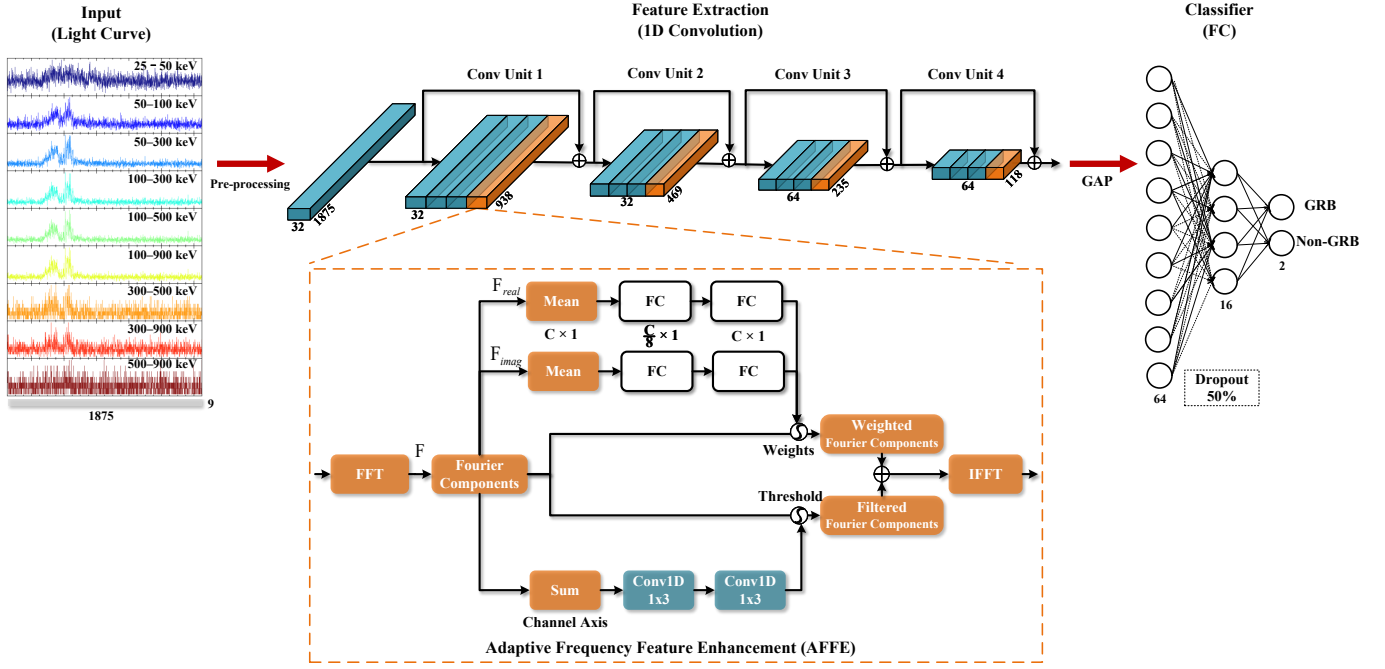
Input
(Light Curve)

25 – 50 keV
50–100 keV
50–300 keV
100–300 keV
100–500 keV
100–900 keV
300–500 keV
300–900 keV
500–900 keV
9
1875

Pre-processing

Feature Extraction
(1D Convolution)

Conv Unit 1
Conv Unit 2
Conv Unit 3
Conv Unit 4

32
1875
32
938
32
469
64
235
64
118

GAP

Classifier
(FC)

GRB
Non-GRB
2
16
64
Dropout
50%

$F_{real}$
Mean
C × 1
FC
$\frac{C}{8}$ × 1
FC
C × 1
$F_{imag}$
Mean
FC
FC
Weights
Weighted
Fourier Components
FFT
F
Fourier
Components
IFFT
Threshold
Filtered
Fourier Components
Sum
Channel Axis
Conv1D
1x3
Conv1D
1x3

Adaptive Frequency Feature Enhancement (AFFE)